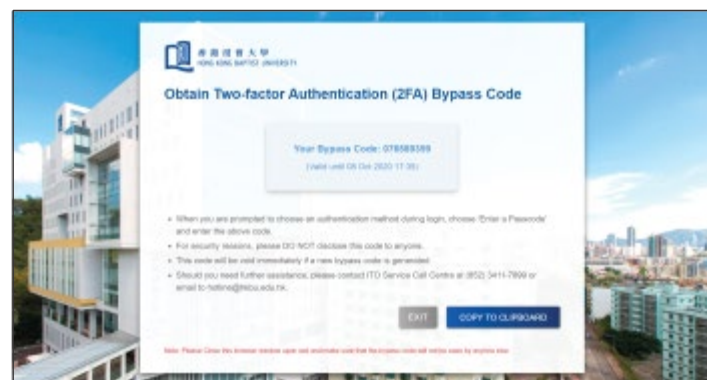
香港浸會大學
HONG KONG BAPTIST UNIVERSITY

Obtain Two-factor Authentication (2FA) Bypass Code

Your Bypass Code: 078589399
(valid until 08 Oct 2020 17:35)

• When you are prompted to choose an authentication method during login, choose 'Enter a Passcode' and enter the above code.
• For security reasons, please DO NOT disclose this code to anyone.
• This code will be void immediately if a new bypass code is generated.
• Should you need further assistance, please contact ITO Service Call Centre at (852) 3411-7899 or email to hotline@hkbu.edu.hk.

EXIT
COPY TO CLIPBOARD

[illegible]